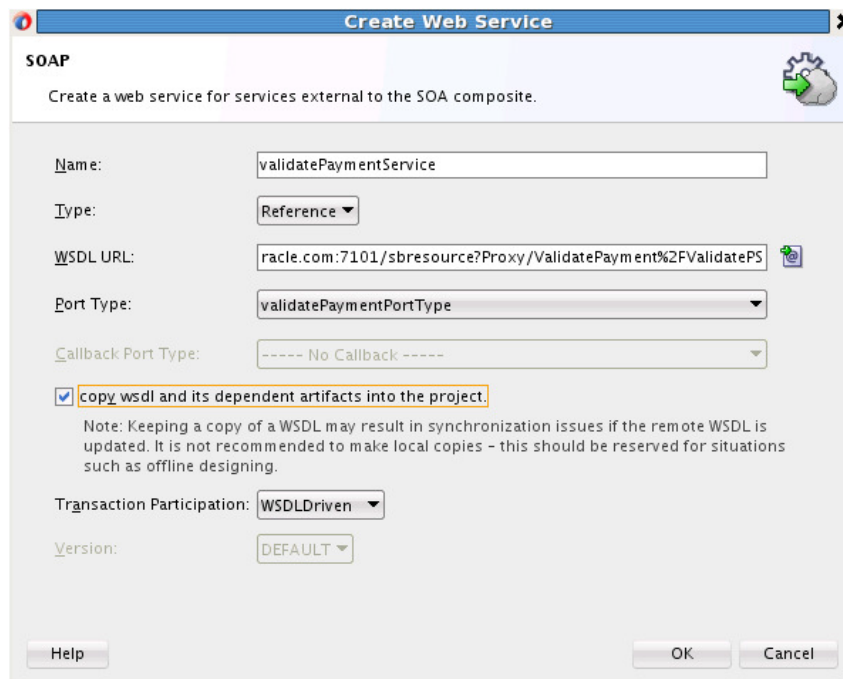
Create Web Service

SOAP

Create a web service for services external to the SOA composite.

Name: validatePaymentService

Type: Reference

WSDL URL: racle.com:7101/sbresource?Proxy/ValidatePayment%2FValidatePS

Port Type: validatePaymentPortType

Callback Port Type: ----- No Callback -----

copy wsdl and its dependent artifacts into the project.

Note: Keeping a copy of a WSDL may result in synchronization issues if the remote WSDL is updated. It is not recommended to make local copies - this should be reserved for situations such as offline designing.

Transaction Participation: WSDLDriven

Version: DEFAULT

Help

OK

Cancel